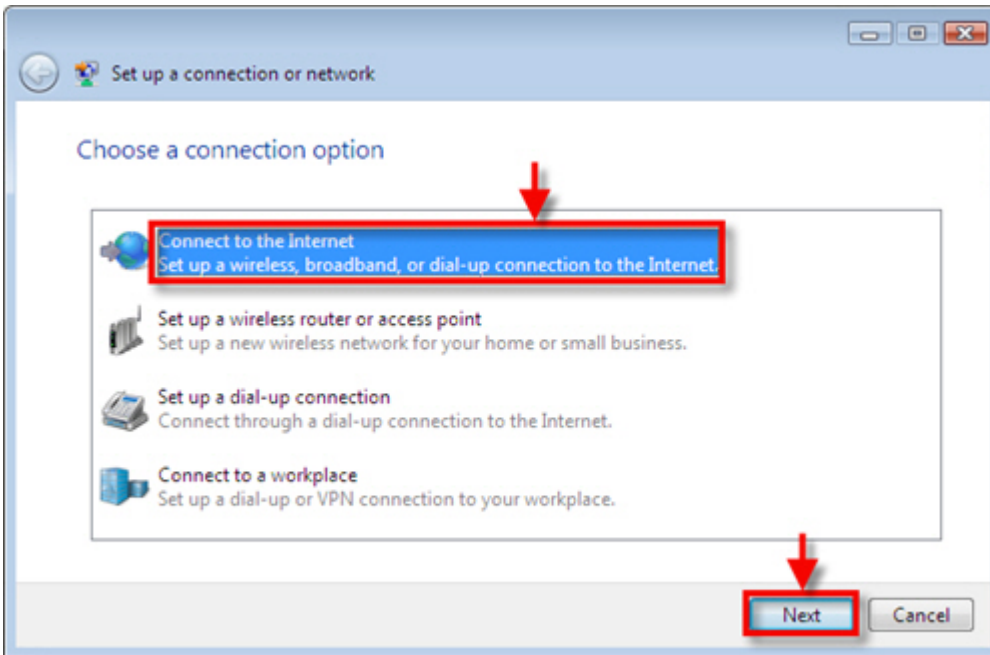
Set up a connection or network

Choose a connection option

Connect to the Internet
Set up a wireless, broadband, or dial-up connection to the Internet.

Set up a wireless router or access point
Set up a new wireless network for your home or small business.

Set up a dial-up connection
Connect through a dial-up connection to the Internet.

Connect to a workplace
Set up a dial-up or VPN connection to your workplace.

Next
Cancel